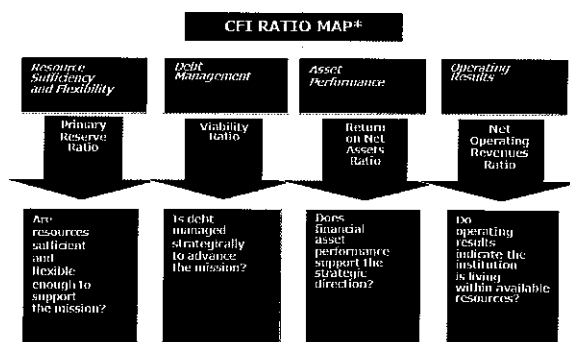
CFI RATIO MAP*

Resource Sufficiency and Flexibility

Primary Reserve Ratio

Are resources sufficient and flexible enough to support the mission?

Debt Management

Viability Ratio

Is debt managed strategically to advance the mission?

Asset Performance

Return on Net Assets Ratio

Does financial asset performance support the strategic direction?

Operating Results

Net Operating Revenues Ratio

Do operating results indicate the institution is living within available resources?